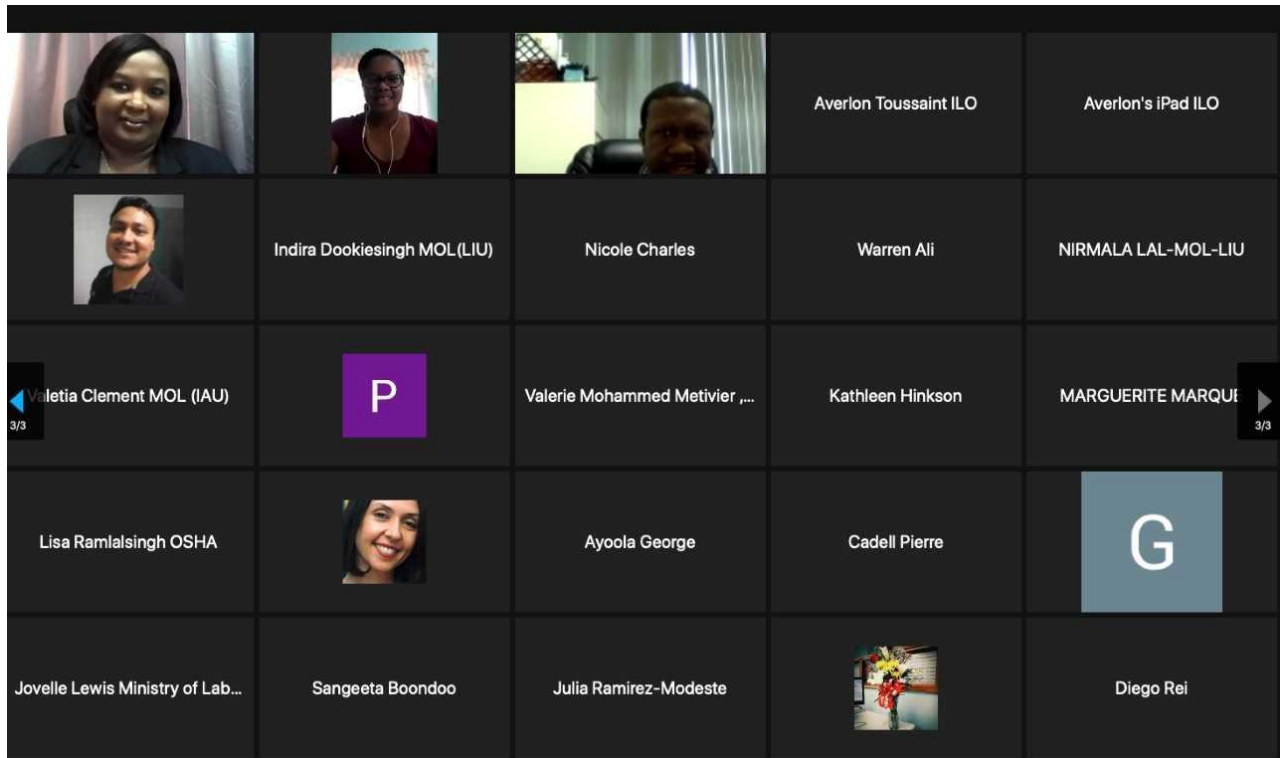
Averlon Toussaint ILO

Averlon's iPad ILO

Indira Dookiesingh MOL(LIU)

Nicole Charles

Warren Ali

NIRMALA LAL-MOL-LIU

3/3

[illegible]letia Clement MOL (IAU)

P

Valerie Mohammed Metivier ,...

Kathleen Hinkson

MARGUERITE MARQU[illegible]

3/3

Lisa Ramlalsingh OSHA

Ayoola George

Cadell Pierre

G

Jovelle Lewis Ministry of Lab...

Sangeeta Boondoo

Julia Ramirez-Modeste

Diego Rei